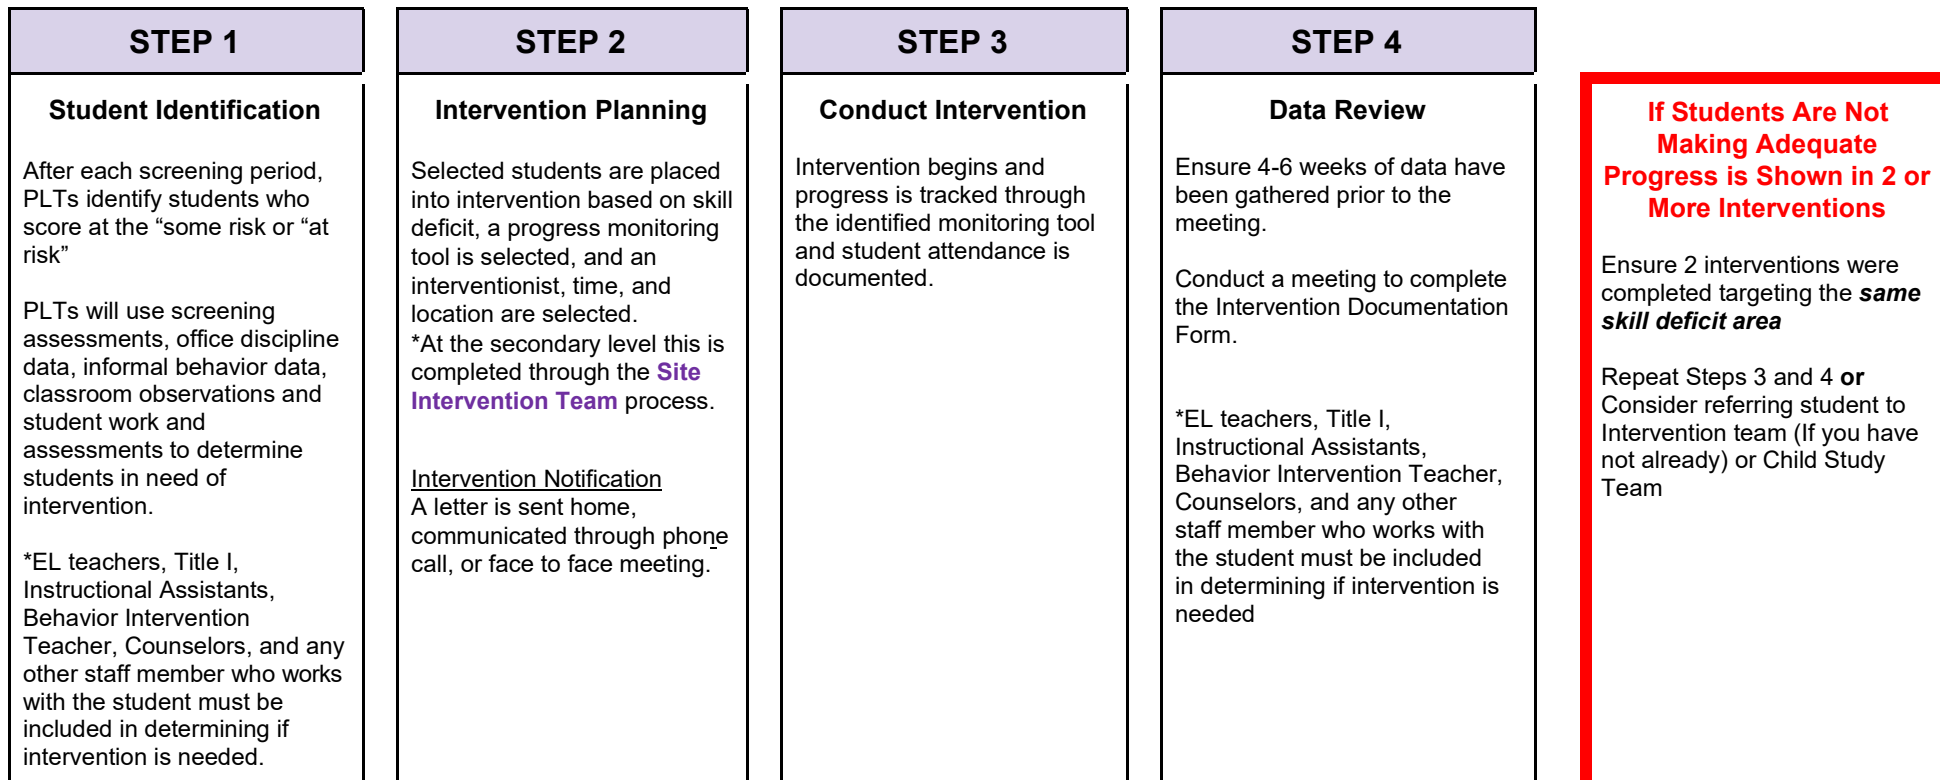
STEP 1

Student Identification

After each screening period, PLTs identify students who score at the “some risk or “at risk”

PLTs will use screening assessments, office discipline data, informal behavior data, classroom observations and student work and assessments to determine students in need of intervention.

*EL teachers, Title I, Instructional Assistants, Behavior Intervention Teacher, Counselors, and any other staff member who works with the student must be included in determining if intervention is needed.

STEP 2

Intervention Planning

Selected students are placed into intervention based on skill deficit, a progress monitoring tool is selected, and an interventionist, time, and location are selected.
*At the secondary level this is completed through the Site Intervention Team process.

Intervention Notification
A letter is sent home, communicated through phone call, or face to face meeting.

STEP 3

Conduct Intervention

Intervention begins and progress is tracked through the identified monitoring tool and student attendance is documented.

STEP 4

Data Review

Ensure 4-6 weeks of data have been gathered prior to the meeting.

Conduct a meeting to complete the Intervention Documentation Form.

*EL teachers, Title I, Instructional Assistants, Behavior Intervention Teacher, Counselors, and any other staff member who works with the student must be included in determining if intervention is needed

If Students Are Not Making Adequate Progress is Shown in 2 or More Interventions

Ensure 2 interventions were completed targeting the ***same skill deficit area***

Repeat Steps 3 and 4 **or** Consider referring student to Intervention team (If you have not already) or Child Study Team